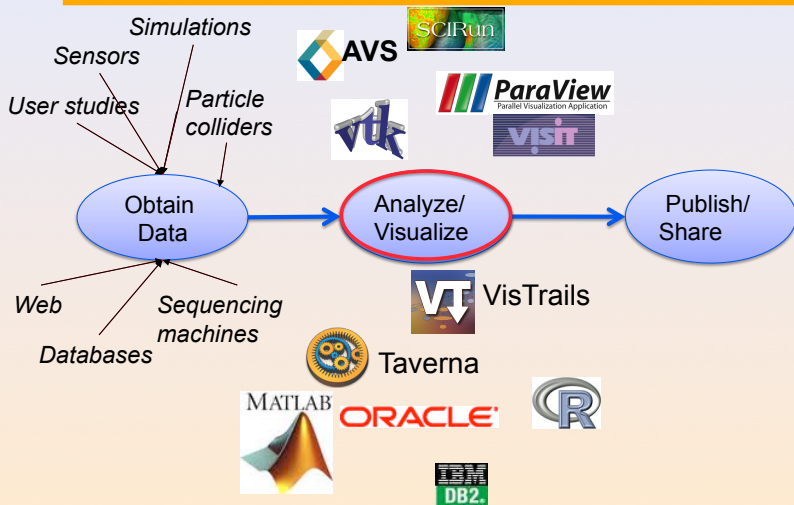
Simulations

Sensors

User studies

Particle colliders

AVS

SCIRun

ParaView
Parallel Visualization Application

vtk

visit

Obtain Data

Analyze/ Visualize

Publish/ Share

Web

Databases

Sequencing machines

VT VisTrails

Taverna

MATLAB

ORACLE

R

IBM DB2.